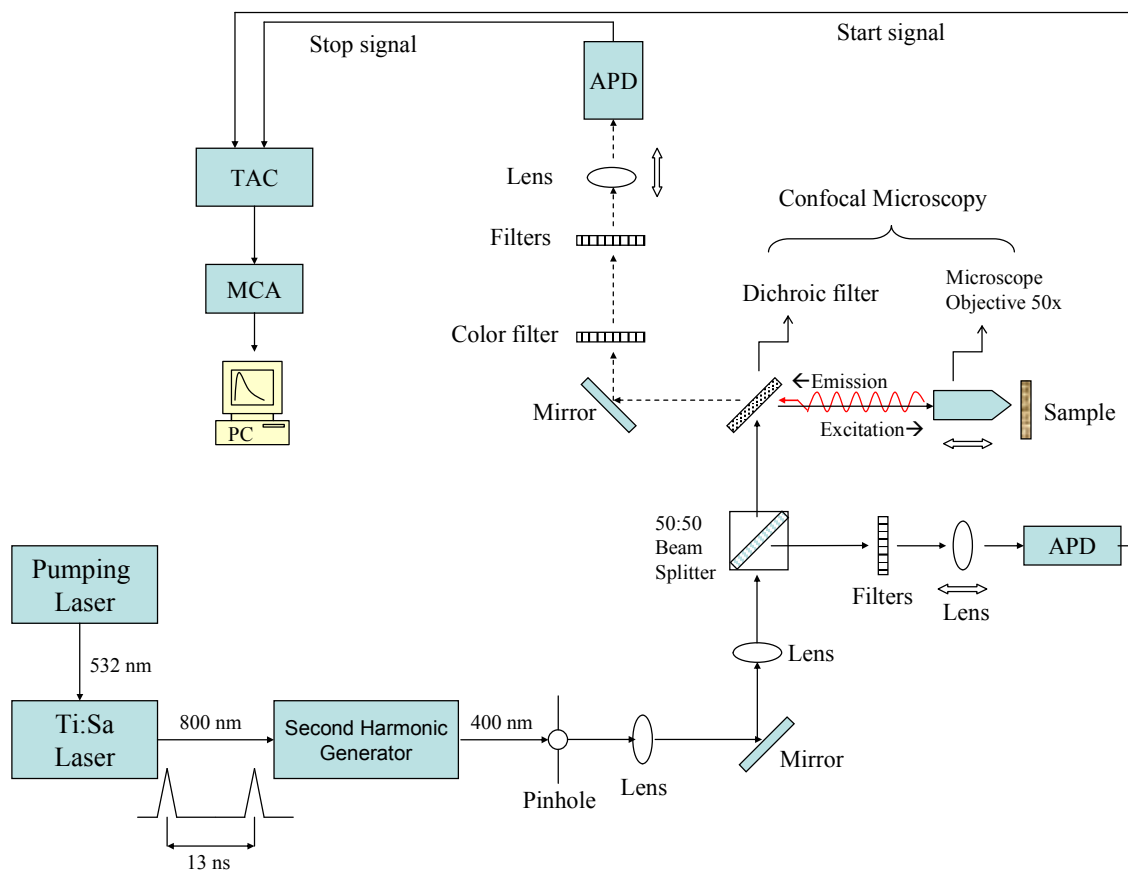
Stop signal

Start signal

APD

TAC

Lens

Confocal Microscopy

Filters

MCA

Dichroic filter

Microscope Objective 50x

Color filter

←Emission

Mirror

Sample

PC

Excitation→

50:50 Beam Splitter

APD

Filters

Lens

Pumping Laser

532 nm

Lens

Ti:Sa Laser

800 nm

Second Harmonic Generator

400 nm

Mirror

Pinhole

Lens

13 ns